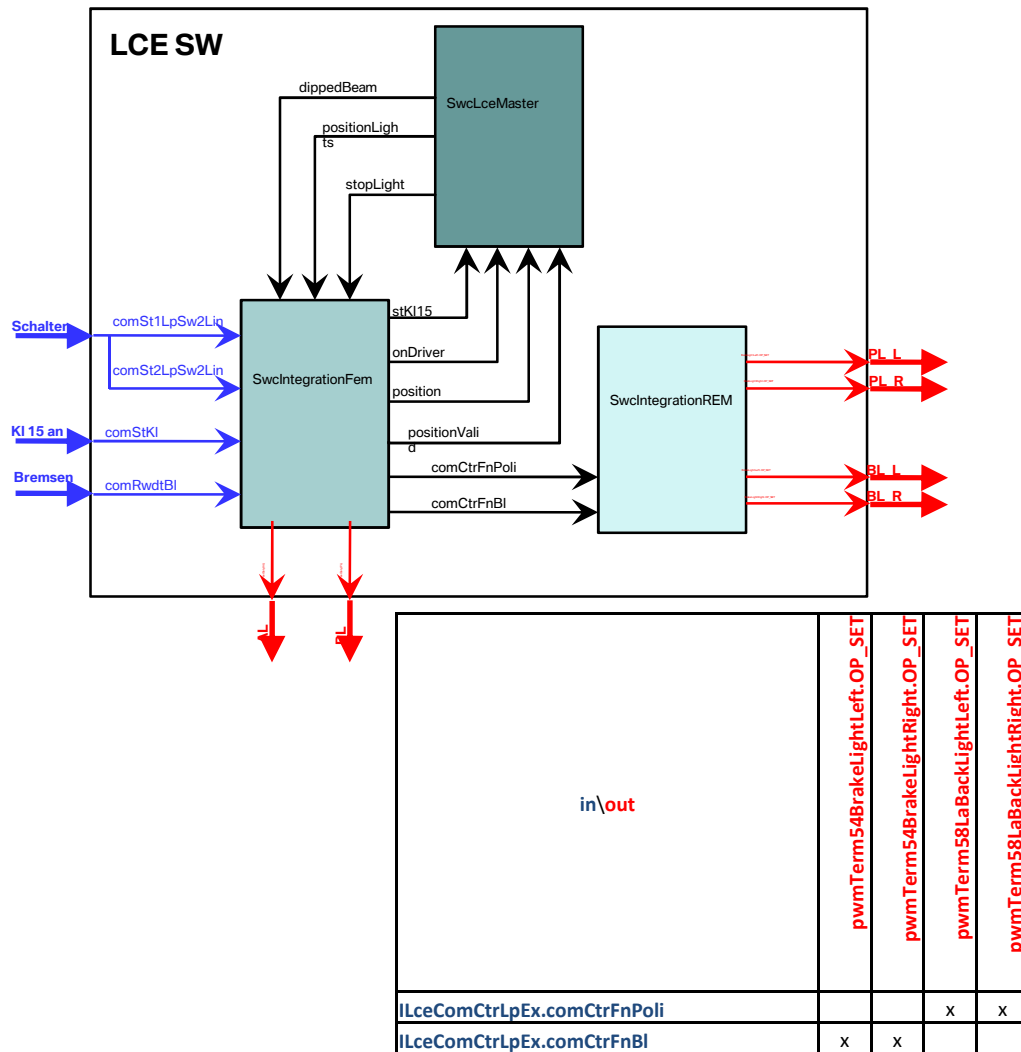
LCE SW

dippedBeam
positionLights
stopLight
SwcLceMaster

Schalten
comSt1LpSw2Lin
comSt2LpSw2Lin
Kl 15 an
comStKl
Bremsen
comRwdtBl

SwcIntegrationFem
stKl15
onDriver
position
positionValid
comCtrFnPoli
comCtrFnBl

SwcIntegrationREM
PL_L
PL_R
BL_L
BL_R

DL
DL

| in\out | pwmTerm54BrakeLightLeft.OP_SET | pwmTerm54BrakeLightRight.OP_SET | pwmTerm58LaBackLightLeft.OP_SET | pwmTerm58LaBackLightRight.OP_SET |
|---|---|---|---|---|
| ILceComCtrLpEx.comCtrFnPoli | | | x | x |
| ILceComCtrLpEx.comCtrFnBl | x | x | | |